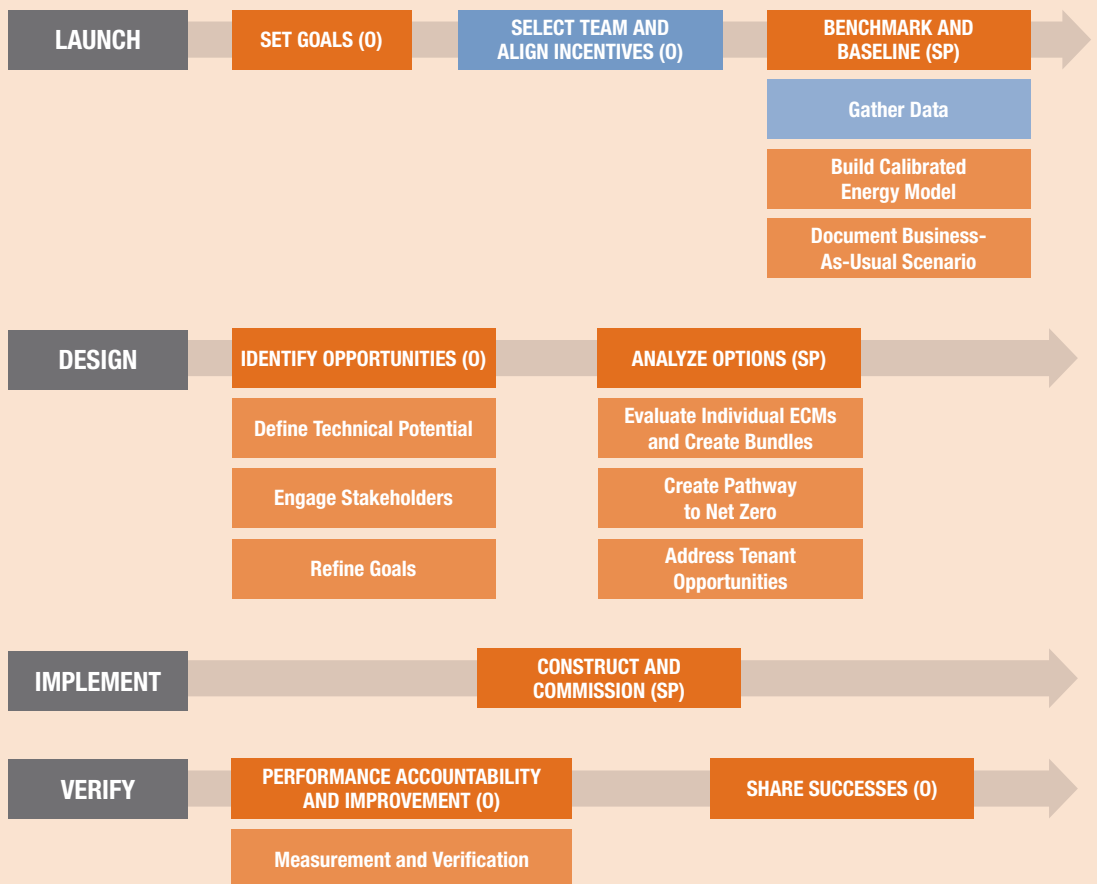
LAUNCH

SET GOALS (O)

SELECT TEAM AND ALIGN INCENTIVES (O)

BENCHMARK AND BASELINE (SP)

Gather Data

Build Calibrated Energy Model

Document Business-As-Usual Scenario

DESIGN

IDENTIFY OPPORTUNITIES (O)

Define Technical Potential

Engage Stakeholders

Refine Goals

ANALYZE OPTIONS (SP)

Evaluate Individual ECMs and Create Bundles

Create Pathway to Net Zero

Address Tenant Opportunities

IMPLEMENT

CONSTRUCT AND COMMISSION (SP)

VERIFY

PERFORMANCE ACCOUNTABILITY AND IMPROVEMENT (O)

Measurement and Verification

SHARE SUCCESSES (O)